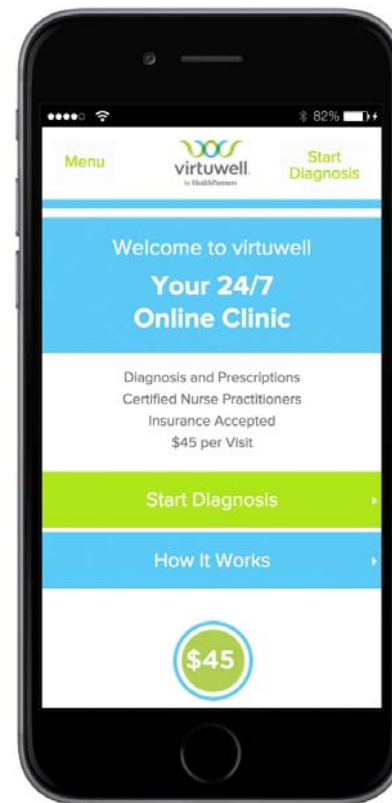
82%

Menu

virtuwell
by HealthPartners

Start Diagnosis

Welcome to virtuwell

Your 24/7 Online Clinic

Diagnosis and Prescriptions
Certified Nurse Practitioners
Insurance Accepted
$45 per Visit

Start Diagnosis

How It Works

$45